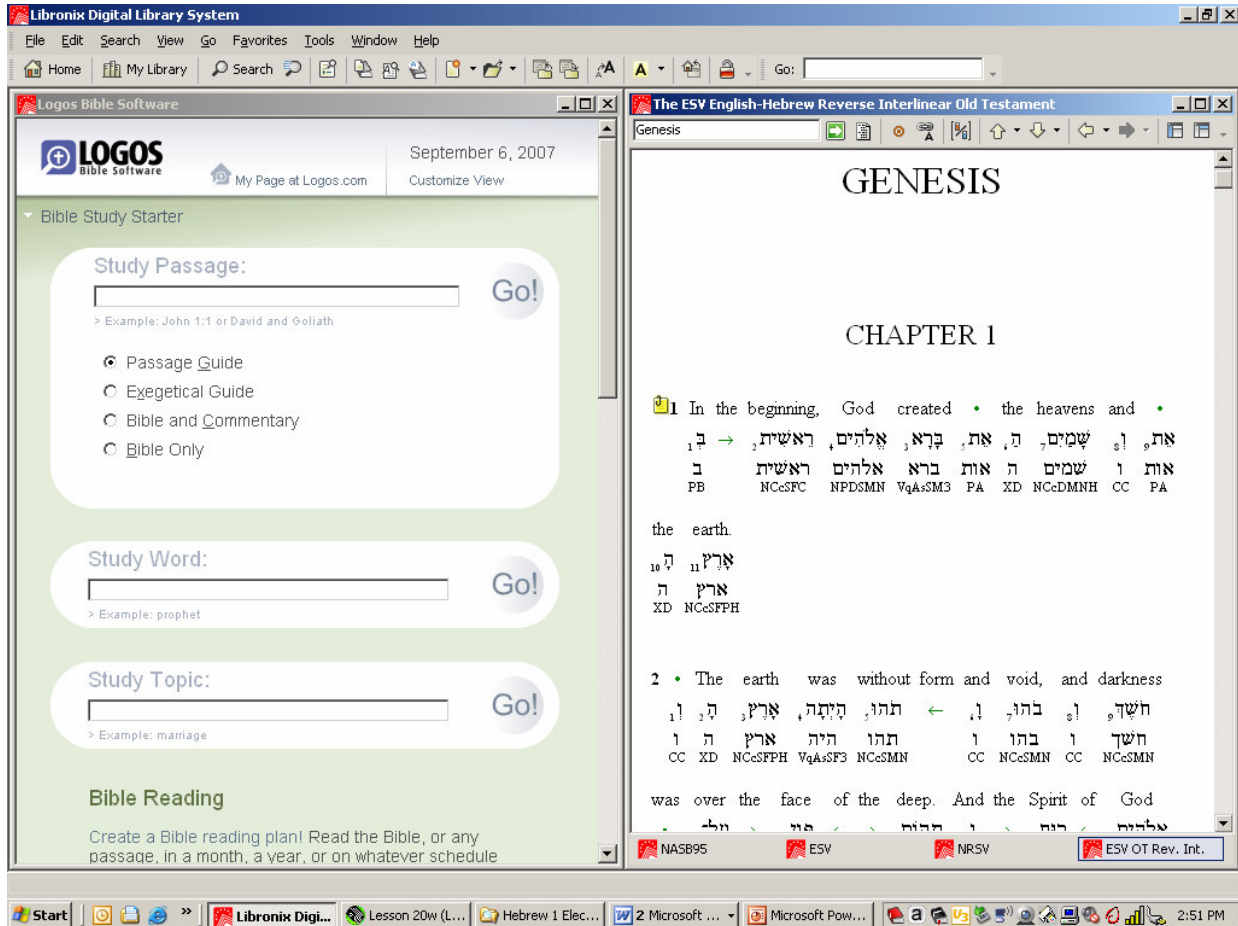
Libronix Digital Library System

File Edit Search View Go Favorites Tools Window Help

Home My Library Search Go:

Logos Bible Software

LOGOS Bible Software

My Page at Logos.com

September 6, 2007

Customize View

Bible Study Starter

Study Passage:

Go!

> Example: John 1:1 or David and Goliath

Passage Guide
Exegetical Guide
Bible and Commentary
Bible Only

Study Word:

Go!

> Example: prophet

Study Topic:

Go!

> Example: marriage

Bible Reading

Create a Bible reading plan! Read the Bible, or any passage, in a month, a year, or on whatever schedule

The ESV English-Hebrew Reverse Interlinear Old Testament

Genesis

GENESIS

CHAPTER 1

1 In the beginning, God created • the heavens and •

את ו שמים ה את ברא אלהים ראשית ב
אות ו שמים ה אות ברא אלהים ראשית ב
PA CC NCcDMNH XD PA VqAsSM3 NPDSMN NCcSFC PB

the earth.

ארץ ה
ארץ ה
NCcSFPH XD

2 • The earth was without form and void, and darkness

חשך ו בהו ו תהו היתה ארץ ה ו
חשך ו בהו ו תהו היה ארץ ה ו
NCcSMN CC NCcSMN CC NCcSMN VqAsSF3 NCcSFPH XD CC

was over the face of the deep. And the Spirit of God

NASB95 ESV NRSV ESV OT Rev. Int.

Start Libronix Digi... Lesson 20w (L... Hebrew 1 Elec... 2 Microsoft ... Microsoft Pow... 2:51 PM